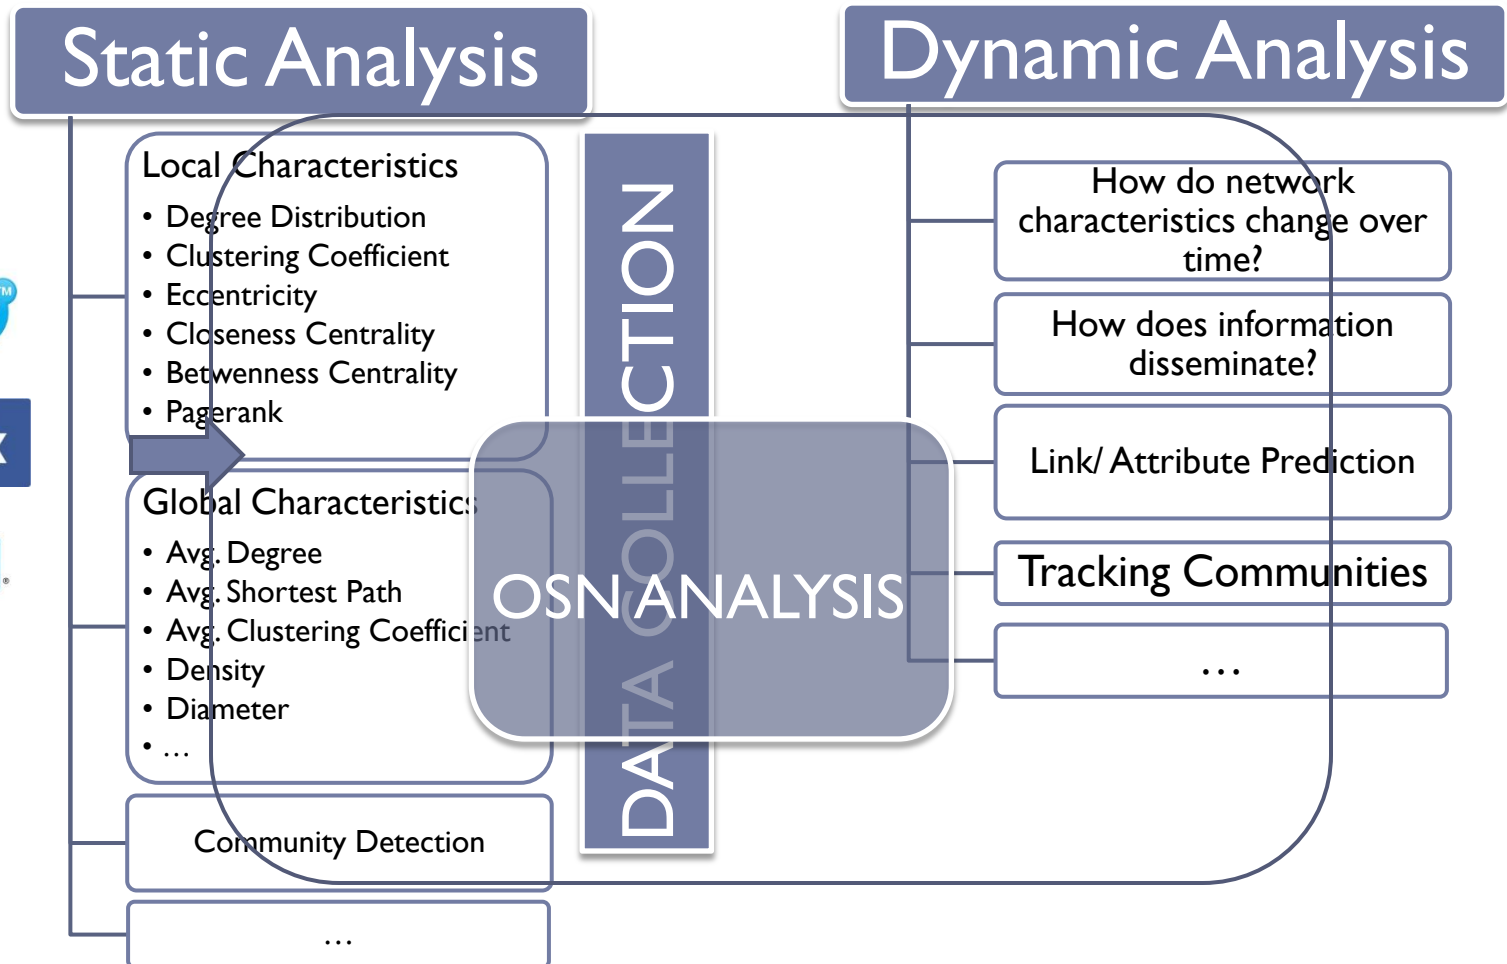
Static Analysis

Dynamic Analysis

Local Characteristics
- Degree Distribution
- Clustering Coefficient
- Eccentricity
- Closeness Centrality
- Betwenness Centrality
- Pagerank

Global Characteristics
- Avg. Degree
- Avg. Shortest Path
- Avg. Clustering Coefficient
- Density
- Diameter
- …

Community Detection

…

DATA COLLECTION

OSN ANALYSIS

How do network characteristics change over time?

How does information disseminate?

Link/ Attribute Prediction

Tracking Communities

…